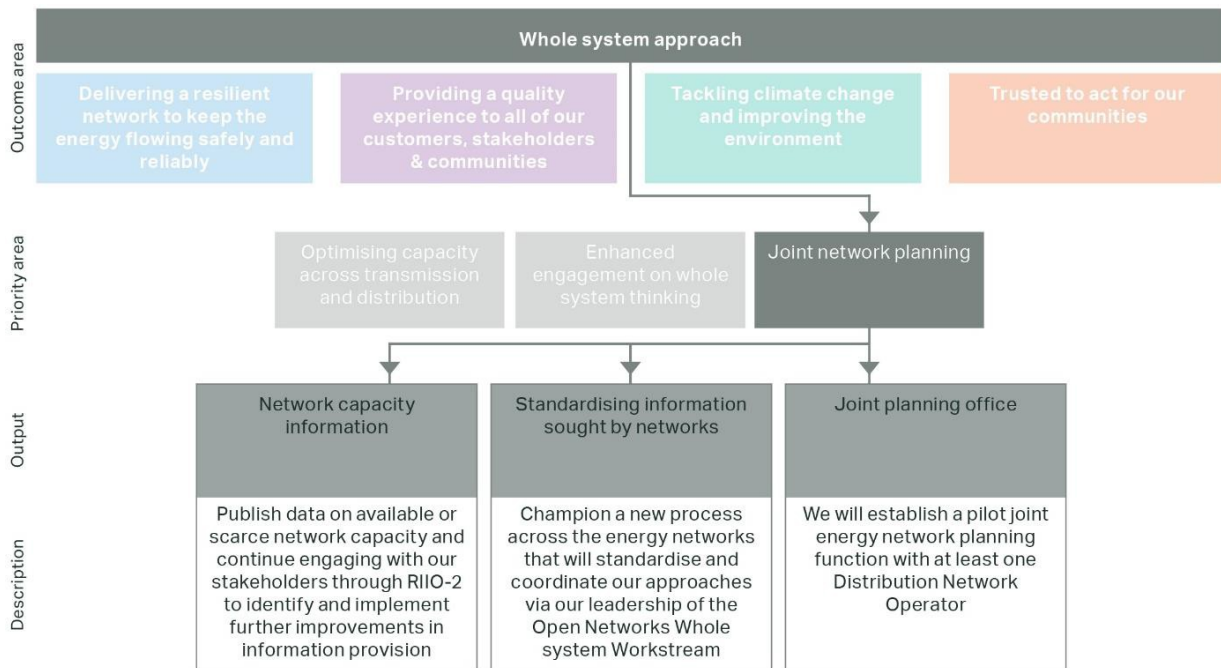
Whole system approach

Outcome area

Delivering a resilient network to keep the energy flowing safely and reliably

Providing a quality experience to all of our customers, stakeholders & communities

Tackling climate change and improving the environment

Trusted to act for our communities

Priority area

Optimising capacity across transmission and distribution

Enhanced engagement on whole system thinking

Joint network planning

Output

Network capacity information

Standardising information sought by networks

Joint planning office

Description

Publish data on available or scarce network capacity and continue engaging with our stakeholders through RIIO-2 to identify and implement further improvements in information provision

Champion a new process across the energy networks that will standardise and coordinate our approaches via our leadership of the Open Networks Whole system Workstream

We will establish a pilot joint energy network planning function with at least one Distribution Network Operator